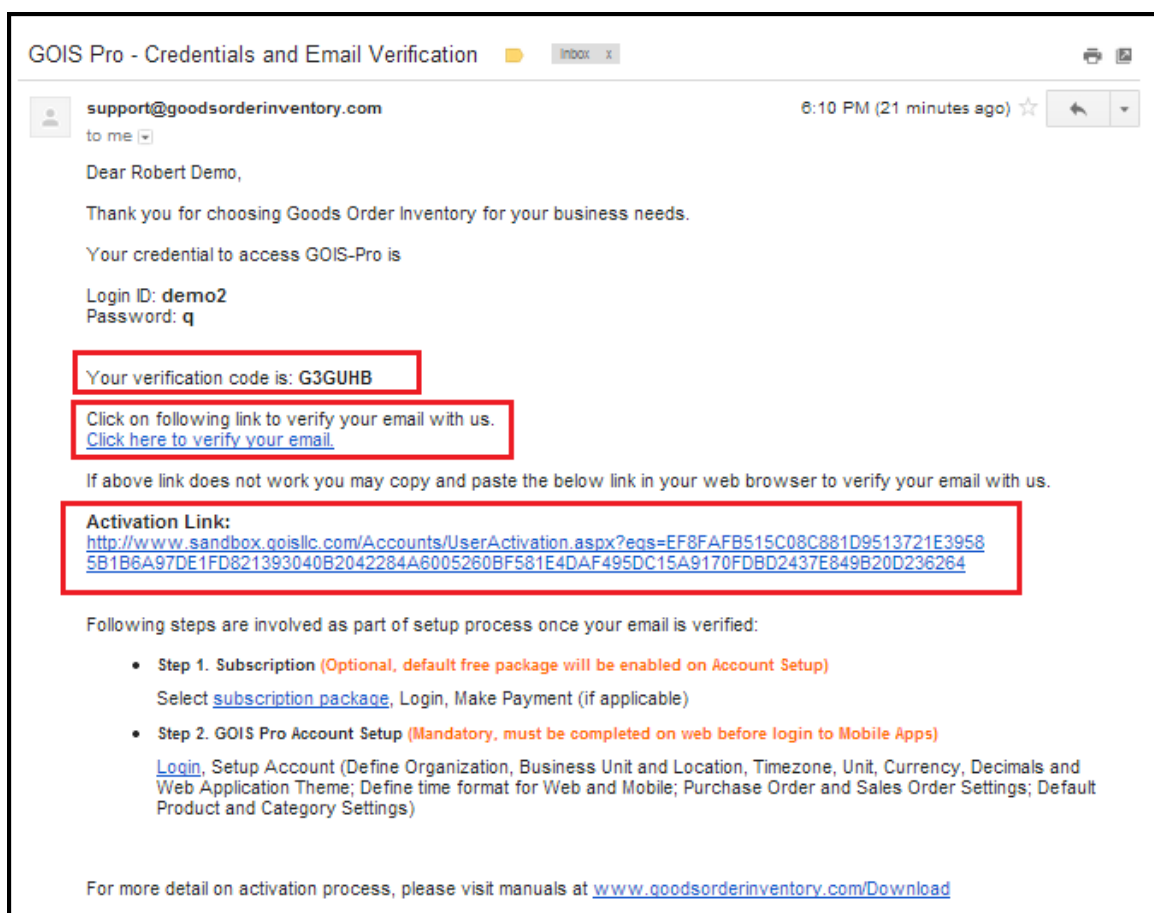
GOIS Pro - Credentials and Email Verification Inbox x

support@goodsorderinventory.com
to me

6:10 PM (21 minutes ago)

Dear Robert Demo,

Thank you for choosing Goods Order Inventory for your business needs.

Your credential to access GOIS-Pro is

Login ID: **demo2**
Password: **q**

Your verification code is: **G3GUHB**

Click on following link to verify your email with us.
Click here to verify your email.

If above link does not work you may copy and paste the below link in your web browser to verify your email with us.

**Activation Link:**
http://www.sandbox.goisllc.com/Accounts/UserActivation.aspx?eqs=EF8FAFB515C08C881D9513721E39585B1B6A97DE1FD821393040B2042284A6005260BF581E4DAF495DC15A9170FDBD2437E849B20D236264

Following steps are involved as part of setup process once your email is verified:

- **Step 1. Subscription** (Optional, default free package will be enabled on Account Setup)
  Select subscription package, Login, Make Payment (if applicable)
- **Step 2. GOIS Pro Account Setup** (Mandatory, must be completed on web before login to Mobile Apps)
  Login, Setup Account (Define Organization, Business Unit and Location, Timezone, Unit, Currency, Decimals and Web Application Theme; Define time format for Web and Mobile; Purchase Order and Sales Order Settings; Default Product and Category Settings)

For more detail on activation process, please visit manuals at www.goodsorderinventory.com/Download